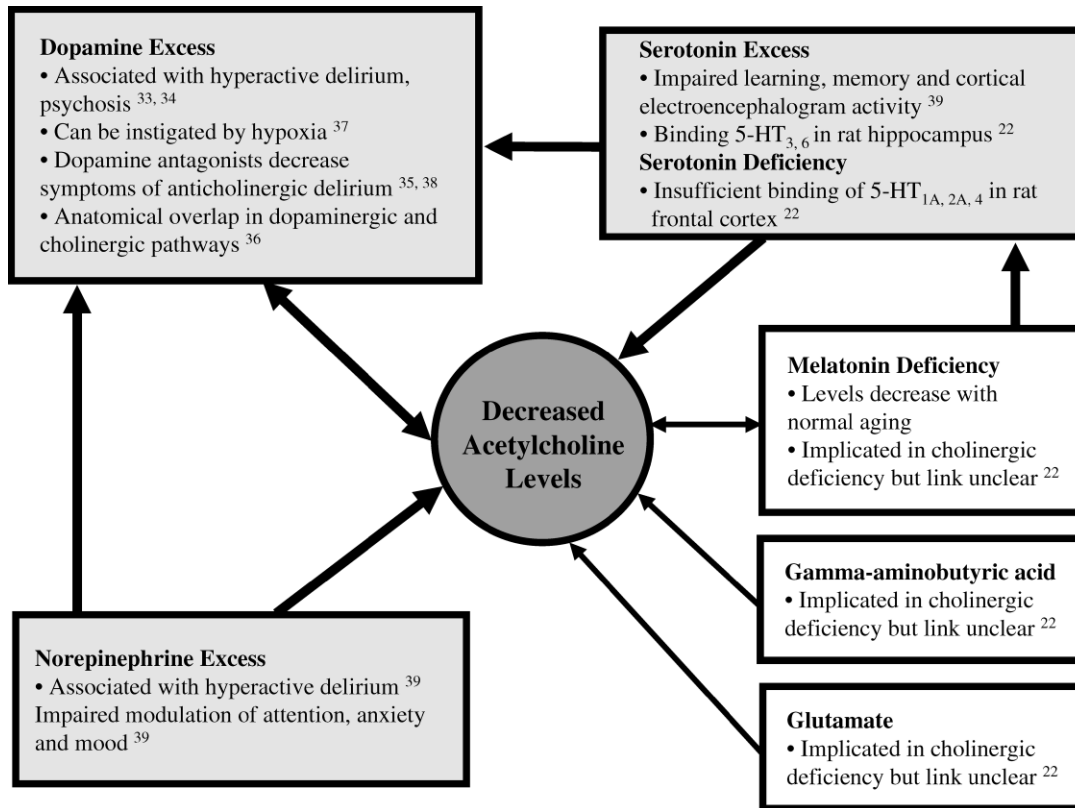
**Dopamine Excess**
• Associated with hyperactive delirium, psychosis $^{33, 34}$
• Can be instigated by hypoxia $^{37}$
• Dopamine antagonists decrease symptoms of anticholinergic delirium $^{35, 38}$
• Anatomical overlap in dopaminergic and cholinergic pathways $^{36}$

**Serotonin Excess**
• Impaired learning, memory and cortical electroencephalogram activity $^{39}$
• Binding 5-HT$_{3, 6}$ in rat hippocampus $^{22}$
**Serotonin Deficiency**
• Insufficient binding of 5-HT$_{1A, 2A, 4}$ in rat frontal cortex $^{22}$

**Decreased Acetylcholine Levels**

**Melatonin Deficiency**
• Levels decrease with normal aging
• Implicated in cholinergic deficiency but link unclear $^{22}$

**Gamma-aminobutyric acid**
• Implicated in cholinergic deficiency but link unclear $^{22}$

**Norepinephrine Excess**
• Associated with hyperactive delirium $^{39}$
Impaired modulation of attention, anxiety and mood $^{39}$

**Glutamate**
• Implicated in cholinergic deficiency but link unclear $^{22}$